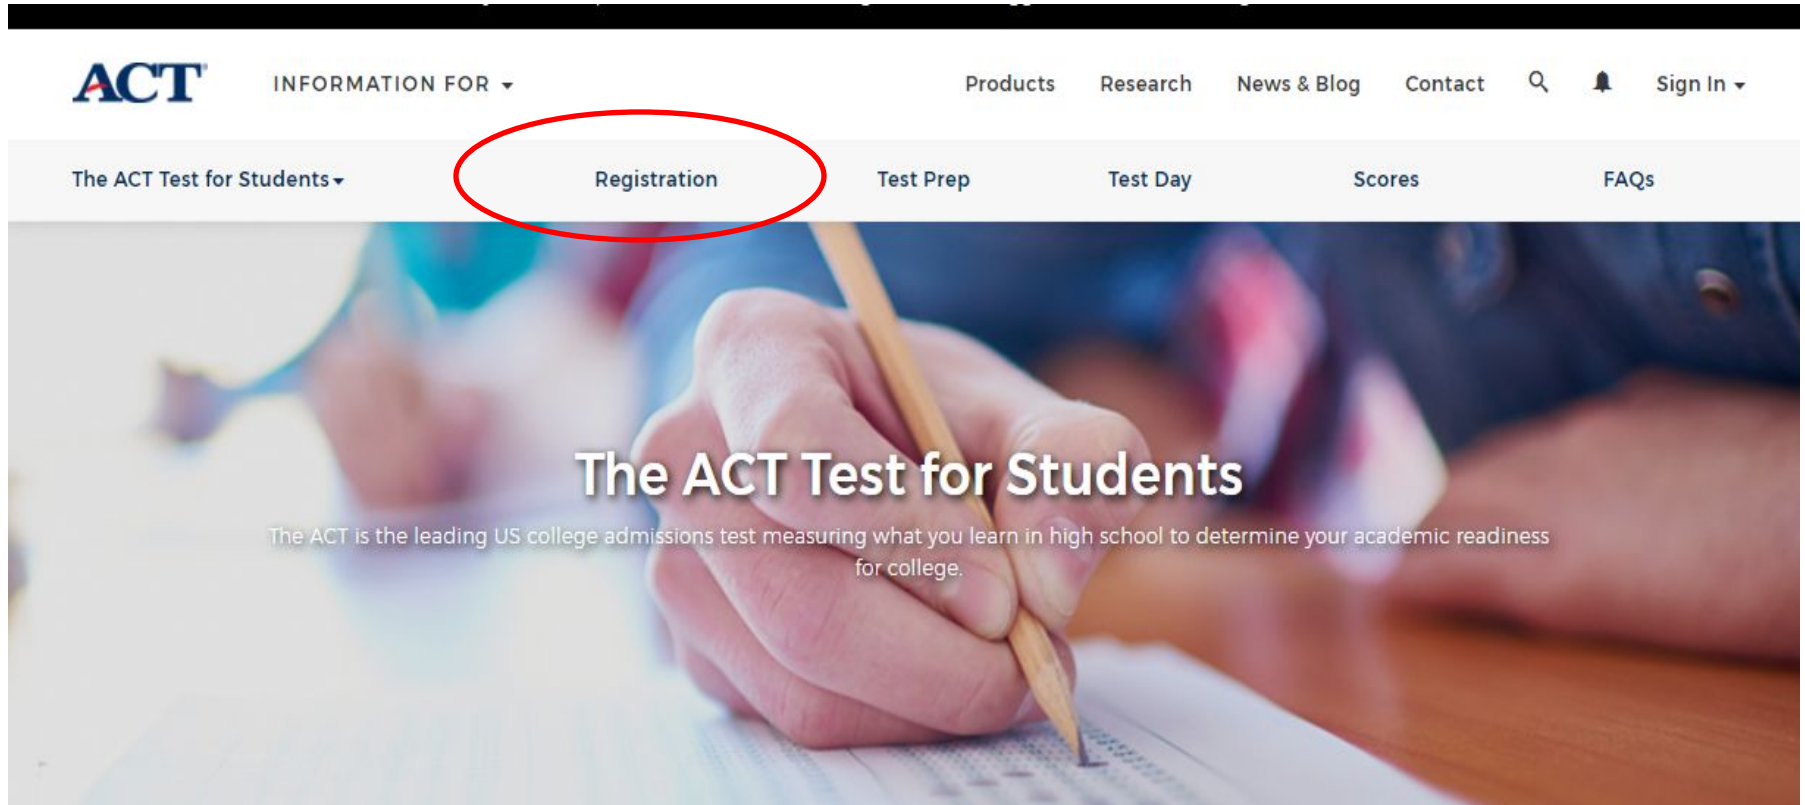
ACT

INFORMATION FOR

Products Research News & Blog Contact Sign In

The ACT Test for Students

Registration

Test Prep

Test Day

Scores

FAQs

The ACT Test for Students

The ACT is the leading US college admissions test measuring what you learn in high school to determine your academic readiness for college.